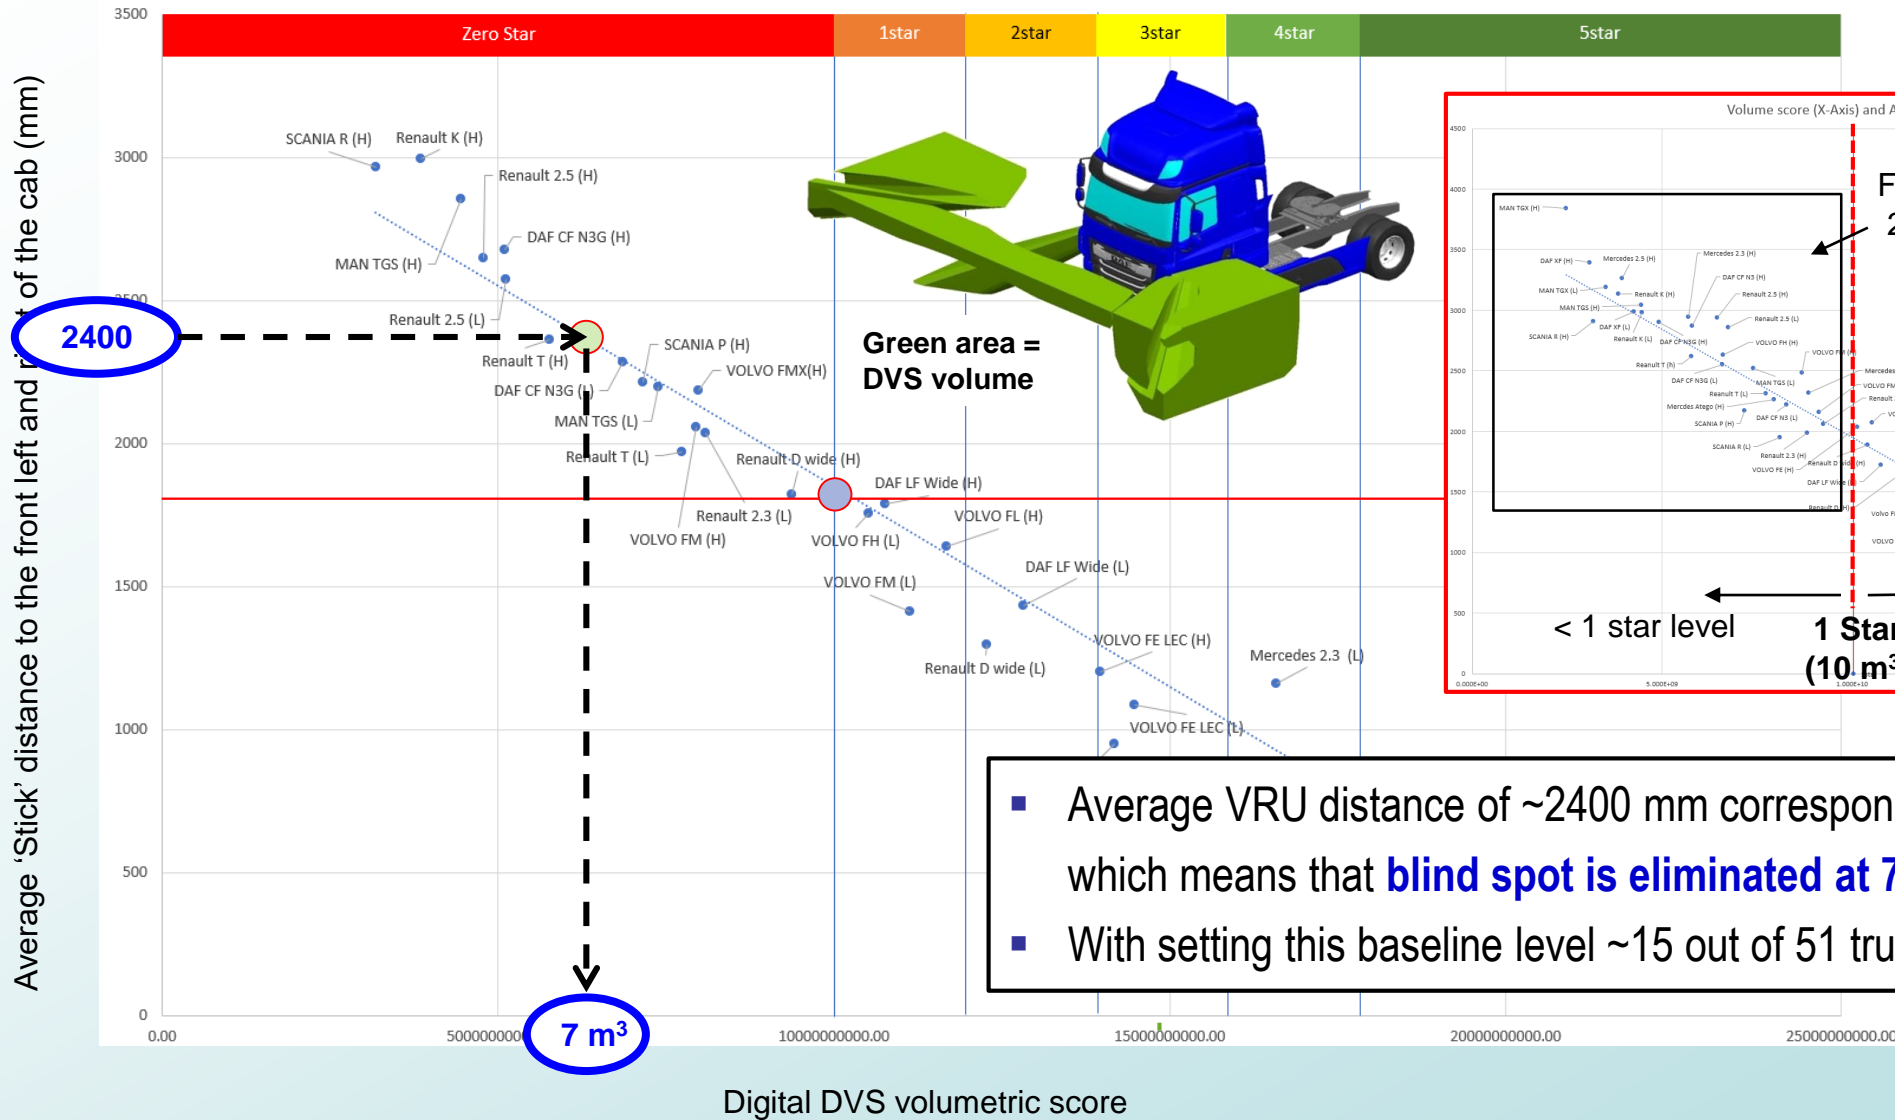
Average 'Stick' distance to the front left and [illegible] of the cab (mm)

3500
3000
2500
2000
1500
1000
500
0

Zero Star | 1star | 2star | 3star | 4star | 5star

SCANIA R (H)
Renault K (H)
Renault 2.5 (H)
DAF CF N3G (H)
MAN TGS (H)
Renault 2.5 (L)
2400
SCANIA P (H)
Renault T (H)
VOLVO FMX(H)
DAF CF N3G (L)
MAN TGS (L)
Renault T (L)
Renault D wide (H)
DAF LF Wide (H)
Renault 2.3 (L)
VOLVO FM (H)
VOLVO FL (H)
VOLVO FH (L)
VOLVO FM (L)
DAF LF Wide (L)
VOLVO FE LEC (H)
Renault D wide (L)
Mercedes 2.3 (L)
VOLVO FE LEC (L)

Green area = DVS volume

Volume score (X-Axis) and A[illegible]
F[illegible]
2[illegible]
< 1 star level
1 Star
(10 m$^3$

0.00
5000000000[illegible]
7 m$^3$
100000000000.00
150000000000.00
200000000000.00
250000000000.00

Average VRU distance of ~2400 mm correspon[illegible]
which means that blind spot is eliminated at 7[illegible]
With setting this baseline level ~15 out of 51 tru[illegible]

Digital DVS volumetric score